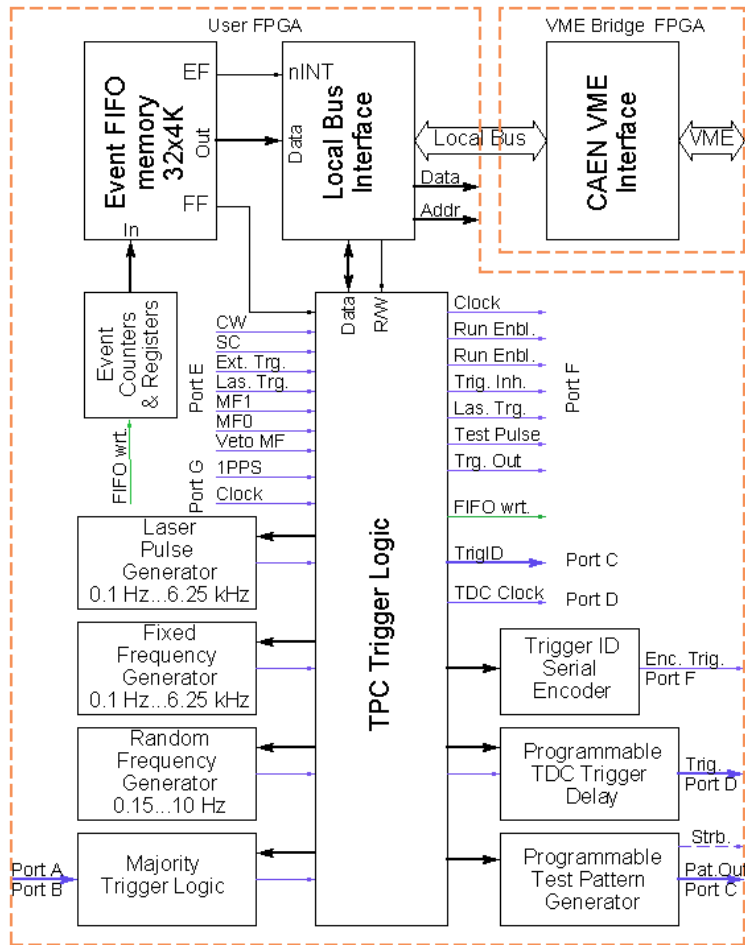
User FPGA

VME Bridge FPGA

Event FIFO memory 32x4K

EF

Out

FF

In

nINT

Data

Local Bus Interface

Local Bus

Data

Addr

CAEN VME Interface

VME

Event Counters & Registers

FIFO wrt.

CW
SC
Ext. Trg.
Las. Trg.
MF1
MF0
Veto MF

Port E

1PPS
Clock

Port G

Data

R/W

TPC Trigger Logic

Clock
Run Enbl.
Run Enbl.
Trig. Inh.
Las. Trg.
Test Pulse
Trg. Out

Port F

FIFO wrt.

TrigID

Port C

TDC Clock

Port D

Laser Pulse Generator 0.1 Hz...6.25 kHz

Fixed Frequency Generator 0.1 Hz...6.25 kHz

Random Frequency Generator 0.15...10 Hz

Port A
Port B

Majority Trigger Logic

Trigger ID Serial Encoder

Enc. Trig.
Port F

Programmable TDC Trigger Delay

Trig.
Port D

Programmable Test Pattern Generator

Strb.

Pat.Out
Port C